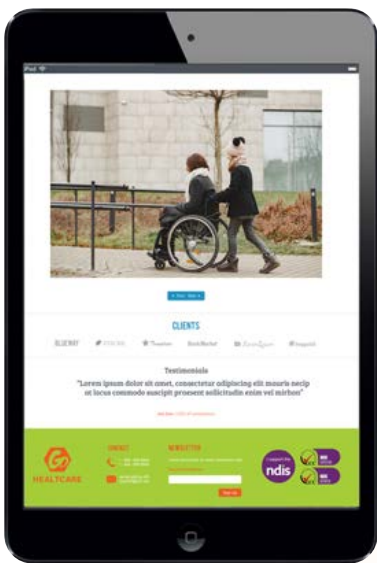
iPad

CLIENTS

BLUEWAY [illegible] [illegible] StockMarket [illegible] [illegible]

Testimonials

"Lorem ipsum dolor sit amet, consectetur adipiscing elit mauris necip ut lacus commodo suscipit prosesent sollicitudin enim vel mirbus"

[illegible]

HEALTHCARE

CONTACT

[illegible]

NEWSLETTER

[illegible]

Sign Up

I support the ndis

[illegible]